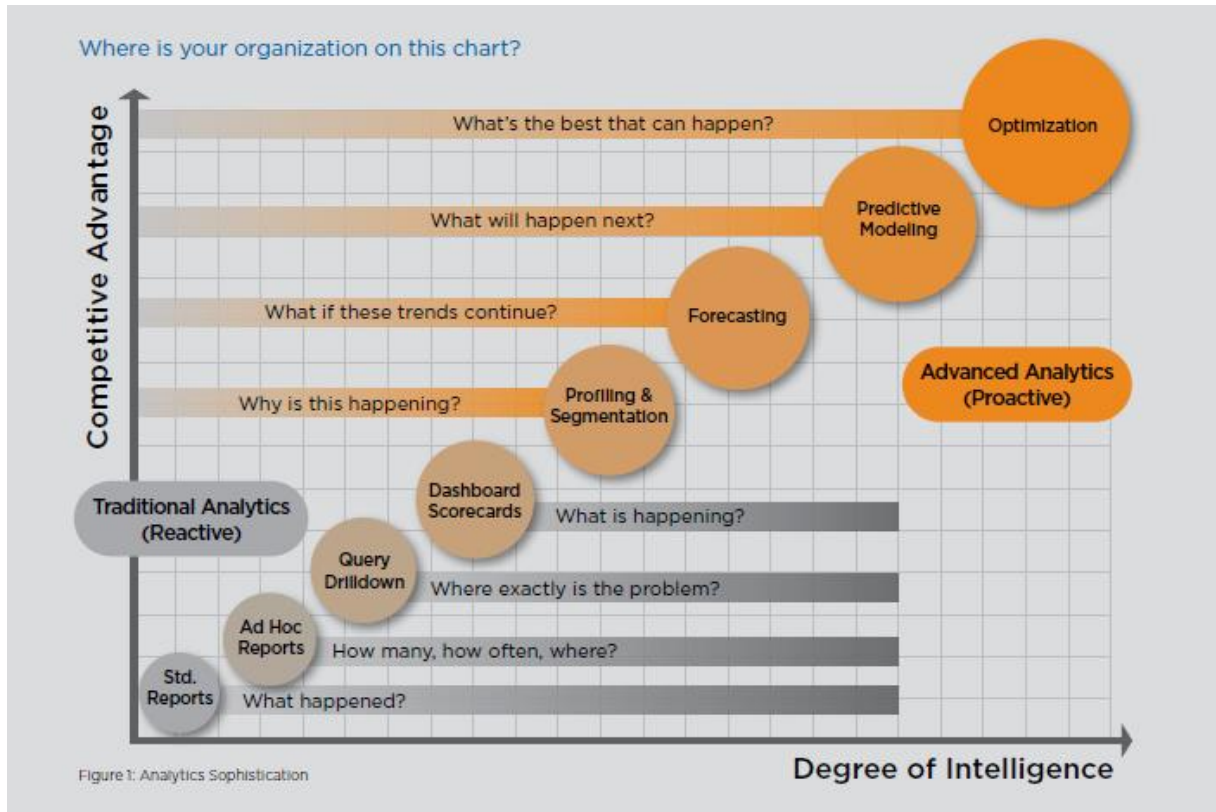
Where is your organization on this chart?

Competitive Advantage

What's the best that can happen?

Optimization

What will happen next?

Predictive Modeling

What if these trends continue?

Forecasting

Advanced Analytics (Proactive)

Why is this happening?

Profiling & Segmentation

Dashboard Scorecards

What is happening?

Traditional Analytics (Reactive)

Query Drilldown

Where exactly is the problem?

Ad Hoc Reports

How many, how often, where?

Std. Reports

What happened?

Figure 1: Analytics Sophistication

Degree of Intelligence